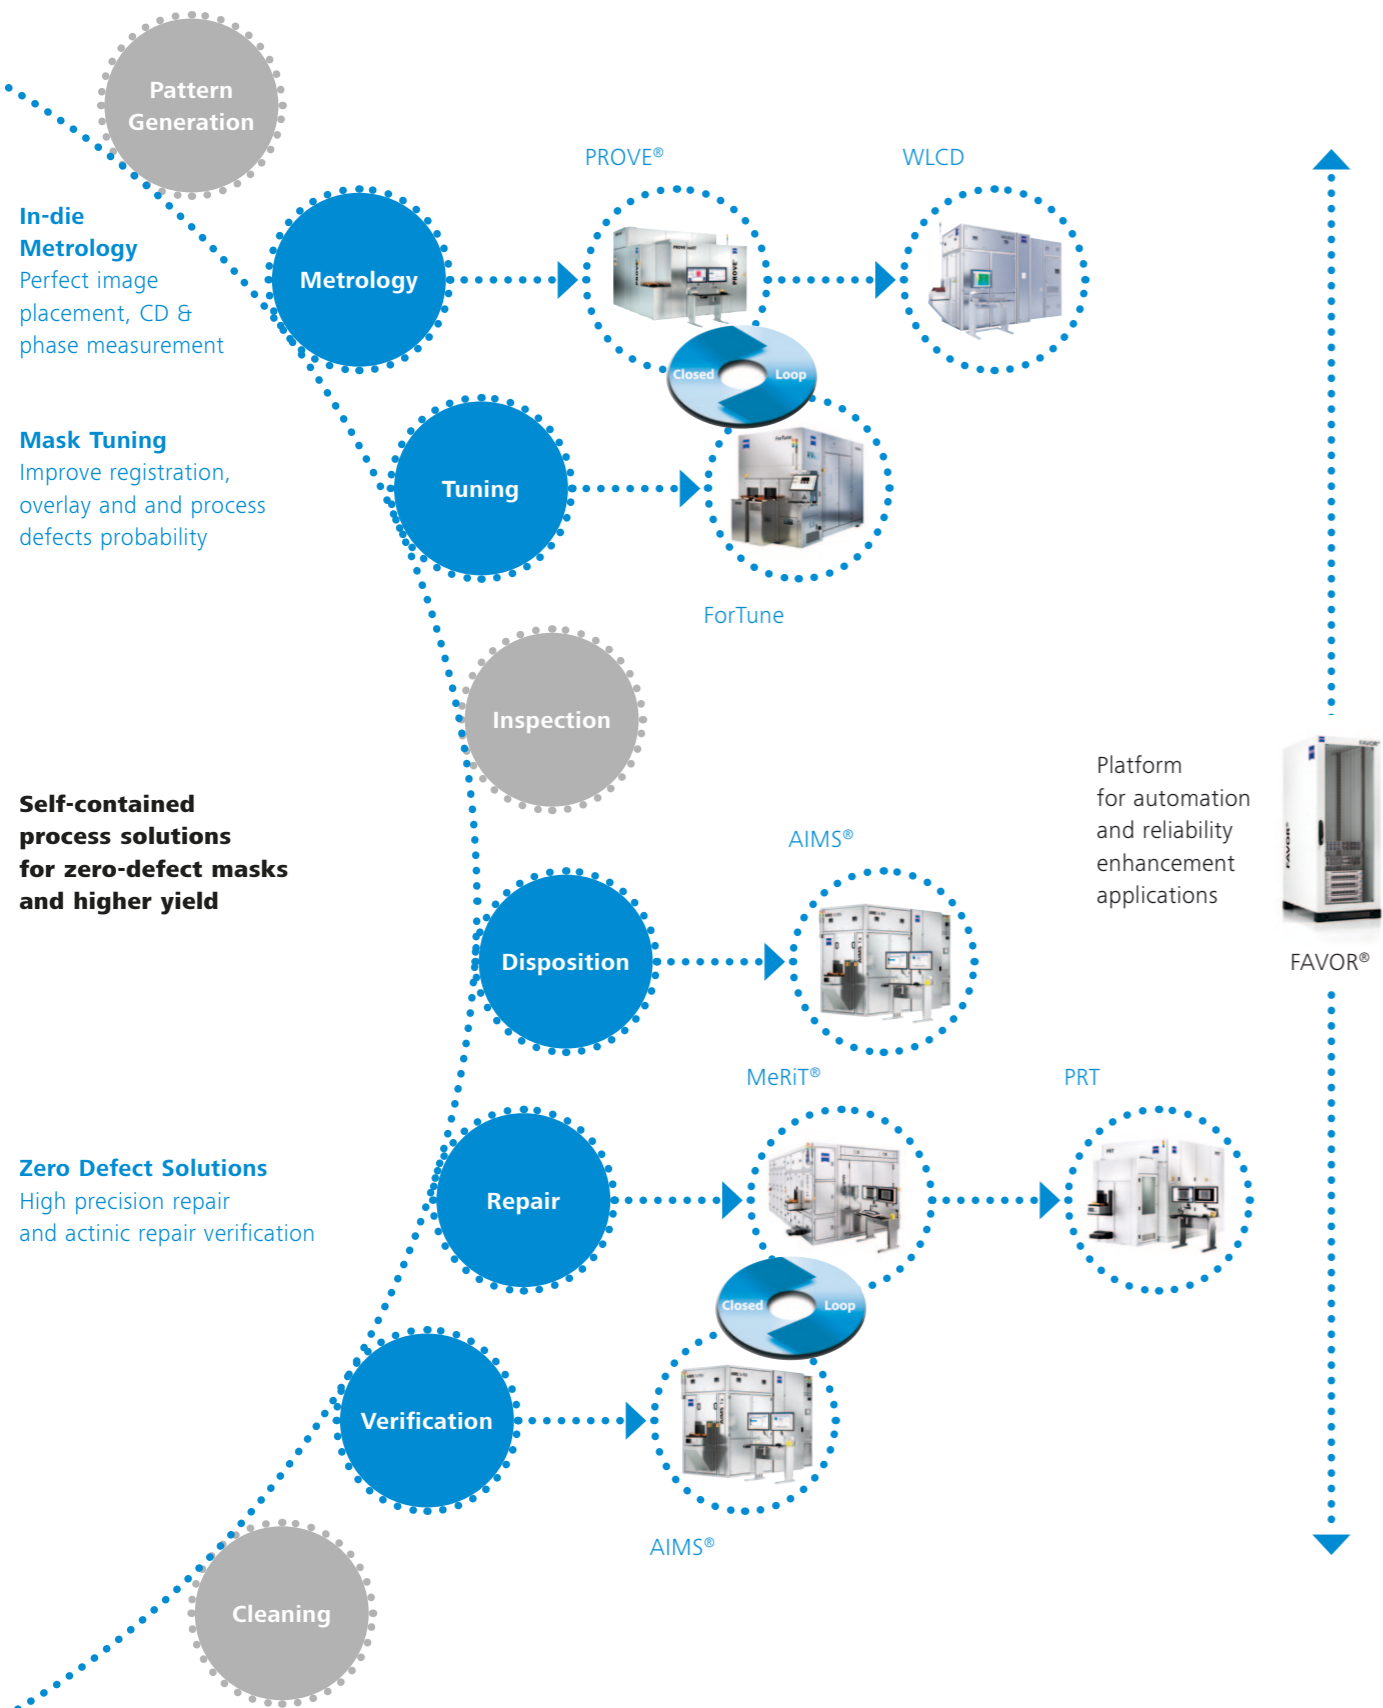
Pattern Generation

PROVE®

WLCD

In-die Metrology
Perfect image placement, CD & phase measurement

Metrology

Closed Loop

Mask Tuning
Improve registration, overlay and and process defects probability

Tuning

ForTune

Inspection

Platform for automation and reliability enhancement applications

FAVOR®

Self-contained process solutions for zero-defect masks and higher yield

AIMS®

Disposition

MeRiT®

PRT

Zero Defect Solutions
High precision repair and actinic repair verification

Repair

Closed Loop

Verification

AIMS®

Cleaning